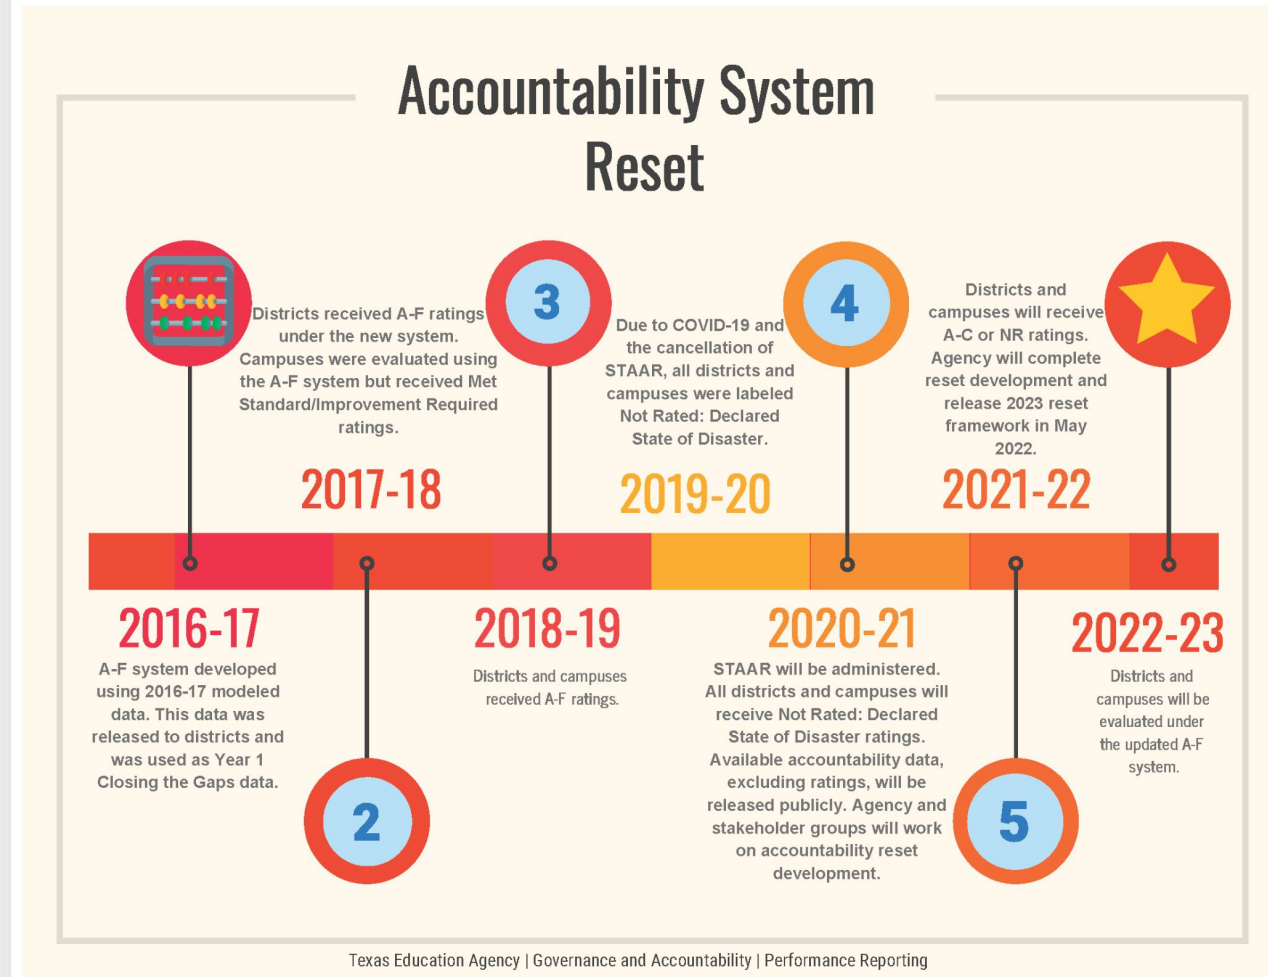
Accountability System Reset

Districts received A-F ratings under the new system. Campuses were evaluated using the A-F system but received Met Standard/Improvement Required ratings.

2017-18

3

Due to COVID-19 and the cancellation of STAAR, all districts and campuses were labeled Not Rated: Declared State of Disaster.

2019-20

4

Districts and campuses will receive A-C or NR ratings. Agency will complete reset development and release 2023 reset framework in May 2022.

2021-22

2016-17

A-F system developed using 2016-17 modeled data. This data was released to districts and was used as Year 1 Closing the Gaps data.

2

2018-19

Districts and campuses received A-F ratings.

2020-21

STAAR will be administered. All districts and campuses will receive Not Rated: Declared State of Disaster ratings. Available accountability data, excluding ratings, will be released publicly. Agency and stakeholder groups will work on accountability reset development.

5

2022-23

Districts and campuses will be evaluated under the updated A-F system.

Texas Education Agency | Governance and Accountability | Performance Reporting